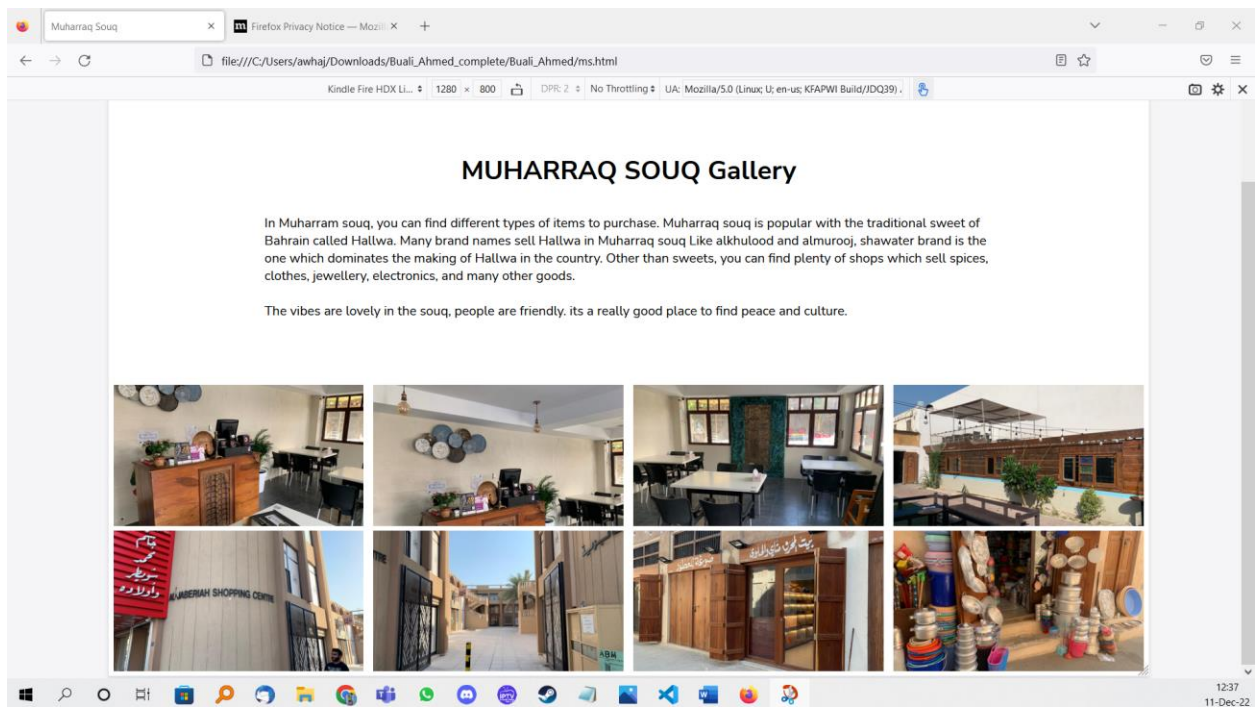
Muharraq Souq × Firefox Privacy Notice — Mozill × +

file:///C:/Users/awhaj/Downloads/Buali_Ahmed_complete/Buali_Ahmed/ms.html

Kindle Fire HDX Li... 1280 × 800 DPR: 2 No Throttling UA: Mozilla/5.0 (Linux; U; en-us; KFAPWI Build/JDQ39) .

MUHARRAQ SOUQ Gallery

In Muharram souq, you can find different types of items to purchase. Muharraq souq is popular with the traditional sweet of Bahrain called Hallwa. Many brand names sell Hallwa in Muharraq souq Like alkhulood and almurooj, shawater brand is the one which dominates the making of Hallwa in the country. Other than sweets, you can find plenty of shops which sell spices, clothes, jewellery, electronics, and many other goods.

The vibes are lovely in the souq, people are friendly. its a really good place to find peace and culture.

AL JABERIAH SHOPPING CENTRE

12:37
11-Dec-22